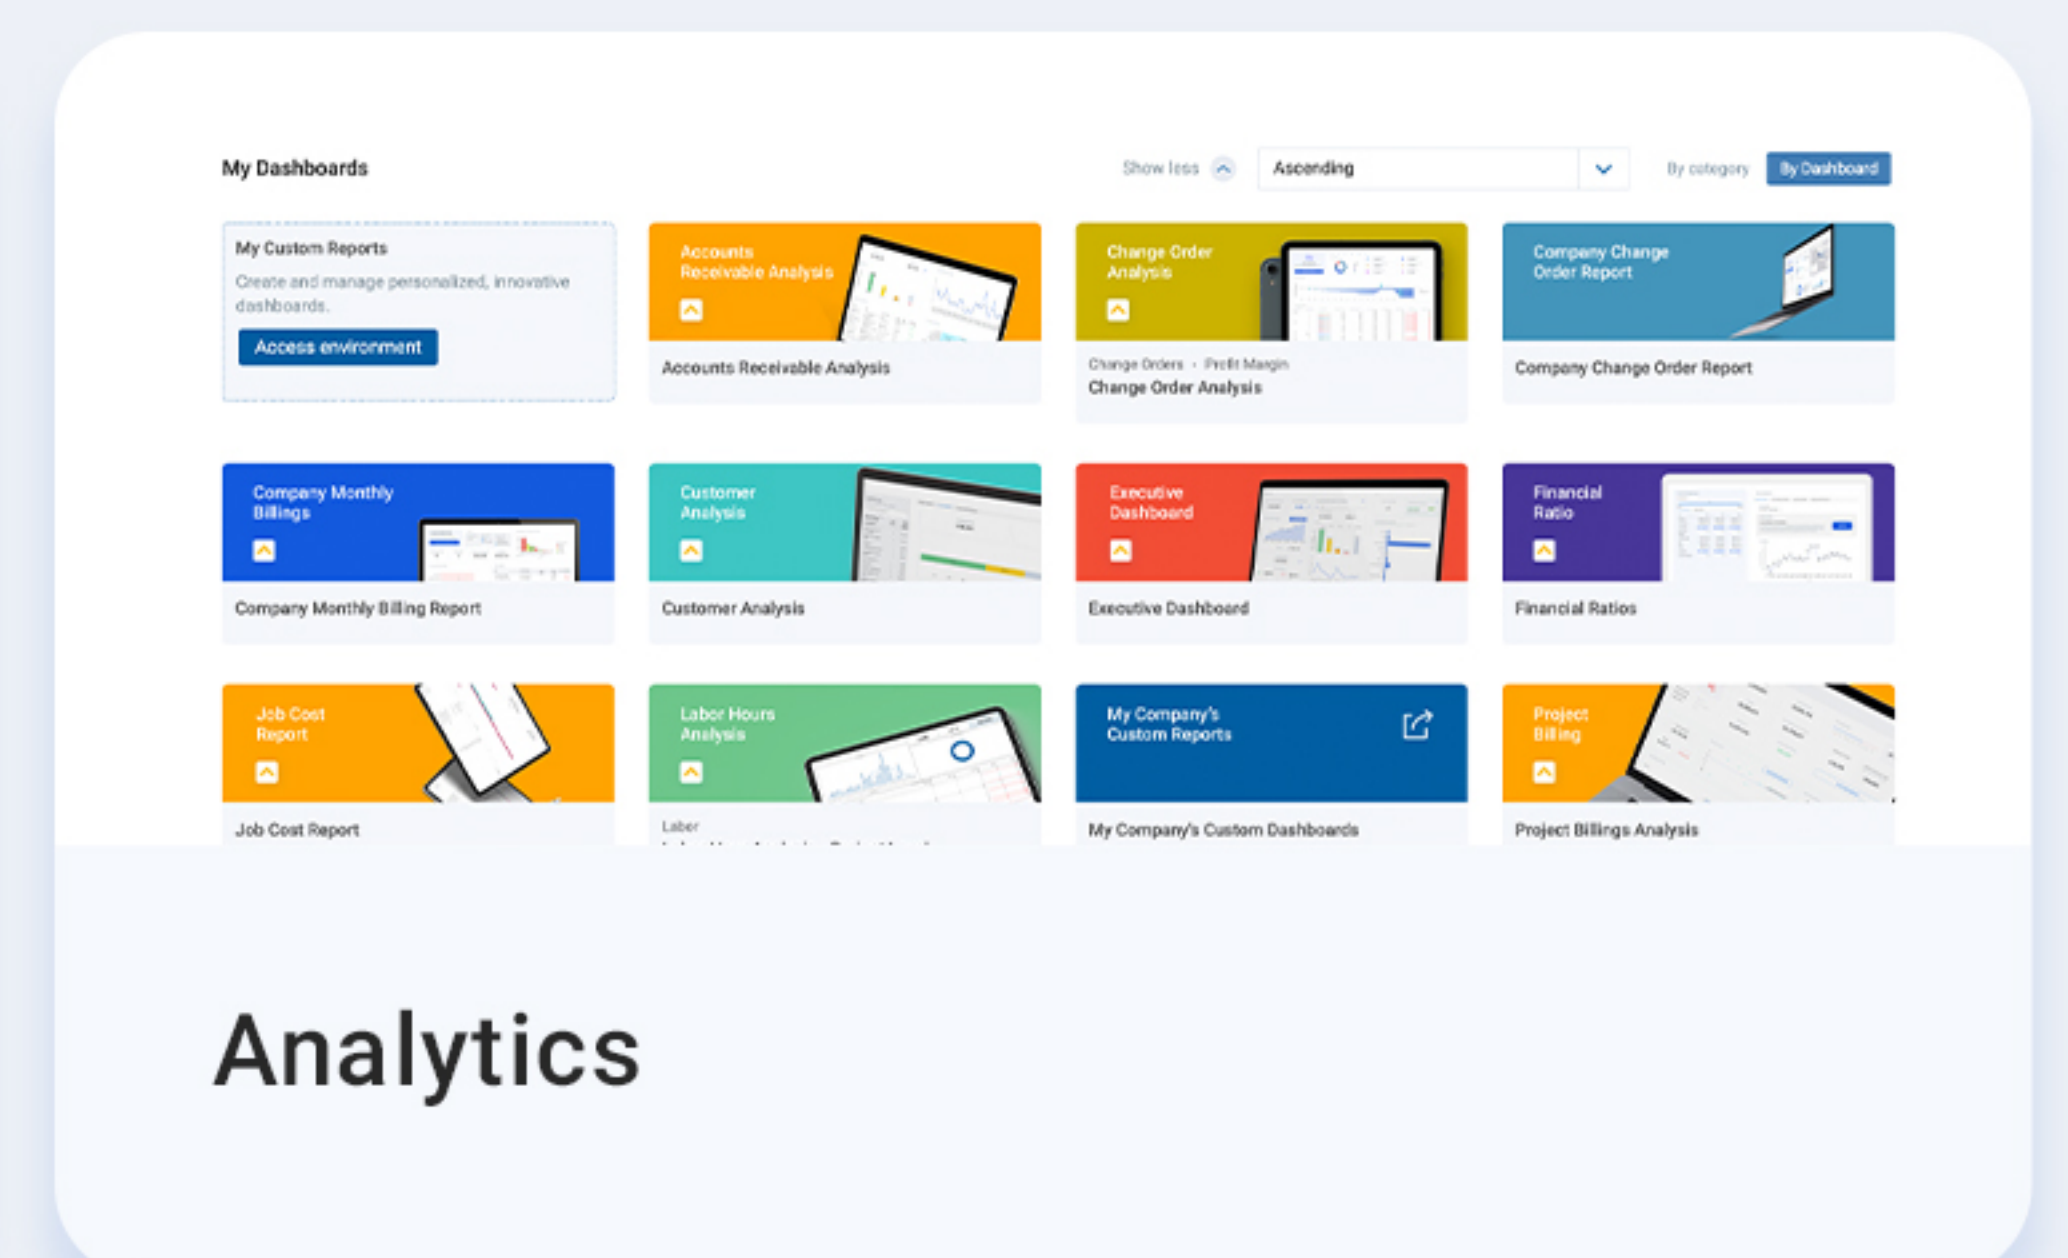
My Dashboards

Show less

Ascending

By category

By Dashboard

My Custom Reports

Create and manage personalized, innovative dashboards.

Access environment

Accounts Receivable Analysis

Accounts Receivable Analysis

Change Order Analysis

Change Orders · Profit Margin

Change Order Analysis

Company Change Order Report

Company Change Order Report

Company Monthly Billings

Company Monthly Billing Report

Customer Analysis

Customer Analysis

Executive Dashboard

Executive Dashboard

Financial Ratio

Financial Ratios

Job Cost Report

Job Cost Report

Labor Hours Analysis

Labor

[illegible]

My Company's Custom Reports

My Company's Custom Dashboards

Project Billing

Project Billings Analysis

Analytics